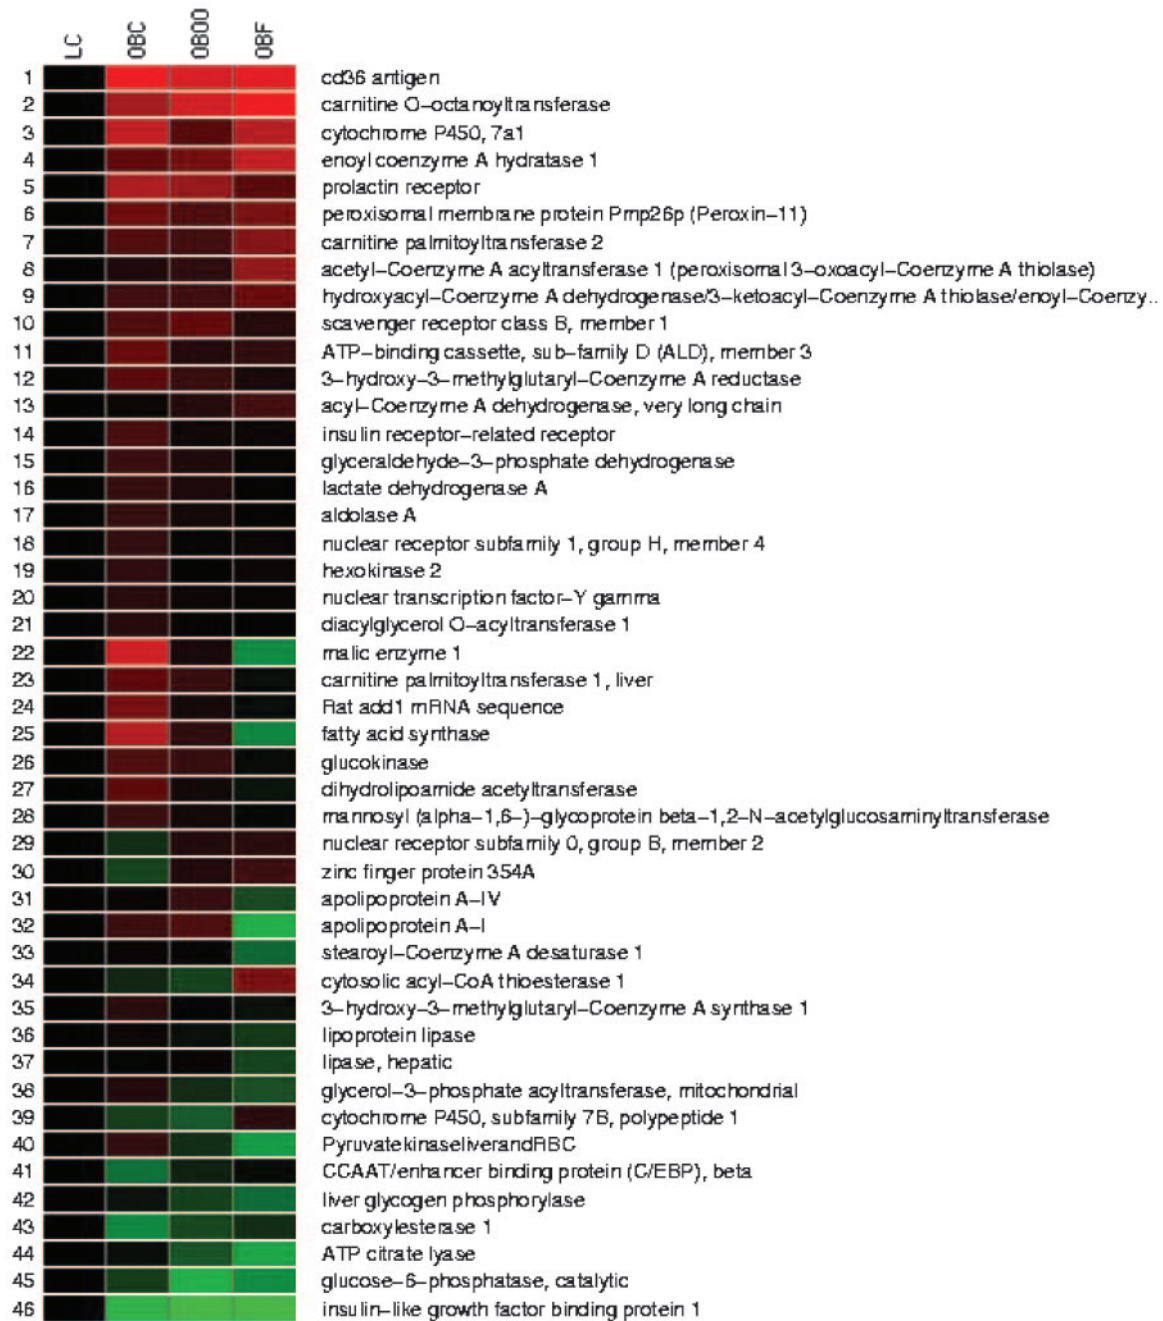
LC OBC OBOO OBF

1 cd36 antigen
2 carnitine O-octanoyltransferase
3 cytochrome P450, 7a1
4 enoyl coenzyme A hydratase 1
5 prolactin receptor
6 peroxisomal membrane protein Pmp26p (Peroxin-11)
7 carnitine palmitoyltransferase 2
8 acetyl-Coenzyme A acyltransferase 1 (peroxisomal 3-oxoacyl-Coenzyme A thiolase)
9 hydroxyacyl-Coenzyme A dehydrogenase/3-ketoacyl-Coenzyme A thiolase/enoyl-Coenzy..
10 scavenger receptor class B, member 1
11 ATP-binding cassette, sub-family D (ALD), member 3
12 3-hydroxy-3-methylglutaryl-Coenzyme A reductase
13 acyl-Coenzyme A dehydrogenase, very long chain
14 insulin receptor-related receptor
15 glyceraldehyde-3-phosphate dehydrogenase
16 lactate dehydrogenase A
17 aldolase A
18 nuclear receptor subfamily 1, group H, member 4
19 hexokinase 2
20 nuclear transcription factor-Y gamma
21 diacylglycerol O-acyltransferase 1
22 malic enzyme 1
23 carnitine palmitoyltransferase 1, liver
24 Rat add1 mRNA sequence
25 fatty acid synthase
26 glucokinase
27 dihydrolipoamide acetyltransferase
28 mannosyl (alpha-1,6-)-glycoprotein beta-1,2-N-acetylglucosaminyltransferase
29 nuclear receptor subfamily 0, group B, member 2
30 zinc finger protein 354A
31 apolipoprotein A-IV
32 apolipoprotein A-I
33 stearoyl-Coenzyme A desaturase 1
34 cytosolic acyl-CoA thioesterase 1
35 3-hydroxy-3-methylglutaryl-Coenzyme A synthase 1
36 lipoprotein lipase
37 lipase, hepatic
38 glycerol-3-phosphate acyltransferase, mitochondrial
39 cytochrome P450, subfamily 7B, polypeptide 1
40 PyruvatekinaseliverandRBC
41 CCAAT/enhancer binding protein (C/EBP), beta
42 liver glycogen phosphorylase
43 carboxylesterase 1
44 ATP citrate lyase
45 glucose-6-phosphatase, catalytic
46 insulin-like growth factor binding protein 1